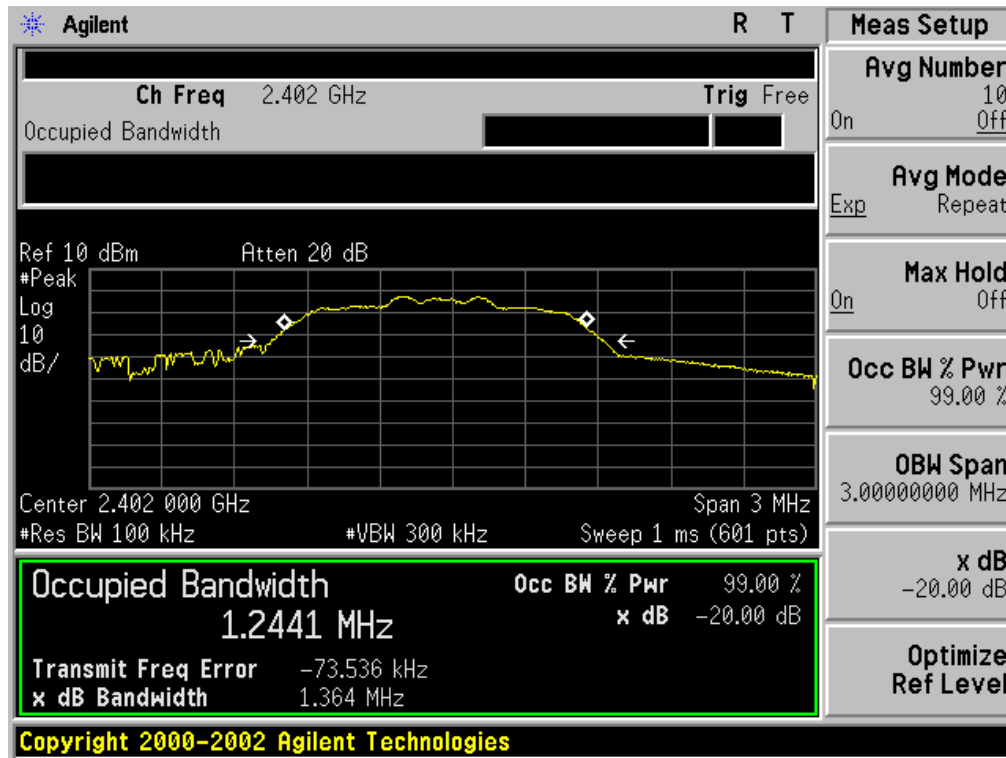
Agilent R T

Ch Freq 2.402 GHz Trig Free

Occupied Bandwidth

Ref 10 dBm Atten 20 dB

#Peak
Log
10
dB/

Center 2.402 000 GHz Span 3 MHz

#Res BW 100 kHz #VBW 300 kHz Sweep 1 ms (601 pts)

Occupied Bandwidth
1.2441 MHz

Occ BW % Pwr 99.00 %
x dB -20.00 dB

Transmit Freq Error -73.536 kHz
x dB Bandwidth 1.364 MHz

Copyright 2000-2002 Agilent Technologies

Meas Setup

Avg Number
10
On Off

Avg Mode
Exp Repeat

Max Hold
On Off

Occ BW % Pwr
99.00 %

OBW Span
3.00000000 MHz

x dB
-20.00 dB

Optimize
Ref Level